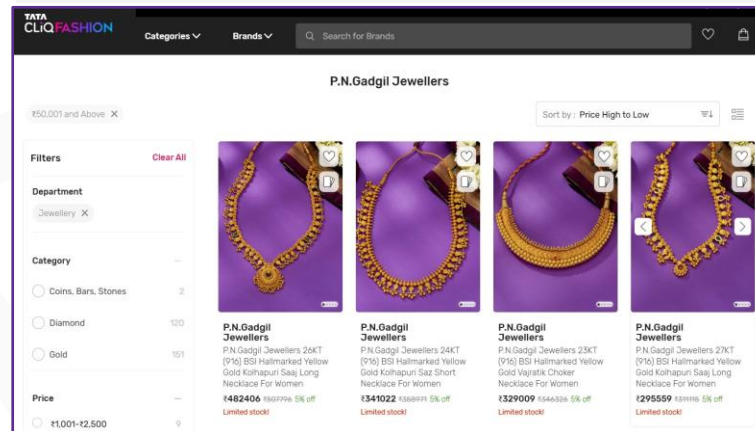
TATA CLiQ FASHION

Categories

Brands

Search for Brands

P.N.Gadgil Jewellers

₹50,001 and Above ×

Sort by: Price High to Low

Filters

Clear All

Department

Jewellery ×

Category

Coins, Bars, Stones 2

Diamond 120

Gold 151

Price

₹1,001-₹2,500 9

P.N.Gadgil Jewellers

P.N.Gadgil Jewellers 26KT (916) BSI Hallmarked Yellow Gold Kolhapuri Saaj Long Necklace For Women

₹482406 ₹507796 5% off

Limited stock!

P.N.Gadgil Jewellers

P.N.Gadgil Jewellers 24KT (916) BSI Hallmarked Yellow Gold Kolhapuri Saz Short Necklace For Women

₹341022 ₹358971 5% off

Limited stock!

P.N.Gadgil Jewellers

P.N.Gadgil Jewellers 23KT (916) BSI Hallmarked Yellow Gold Vajratik Choker Necklace For Women

₹329009 ₹346326 5% off

Limited stock!

P.N.Gadgil Jewellers

P.N.Gadgil Jewellers 27KT (916) BSI Hallmarked Yellow Gold Kolhapuri Saaj Long Necklace For Women

₹295559 ₹311115 5% off

Limited stock!